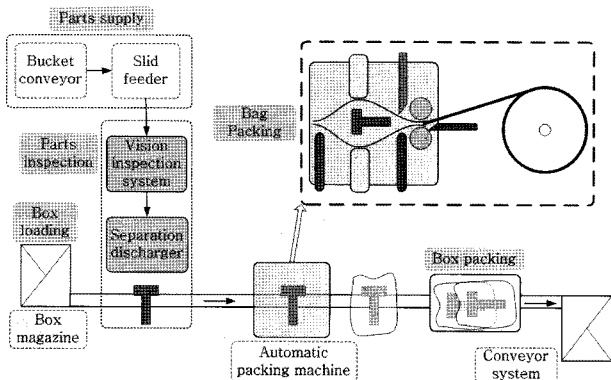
Parts supply

Bucket conveyor

Slid feeder

Parts Inspection

Vision inspection system

Separation discharger

Box loading

Box magazine

Bag Packing

Automatic packing machine

Box packing

Conveyor system